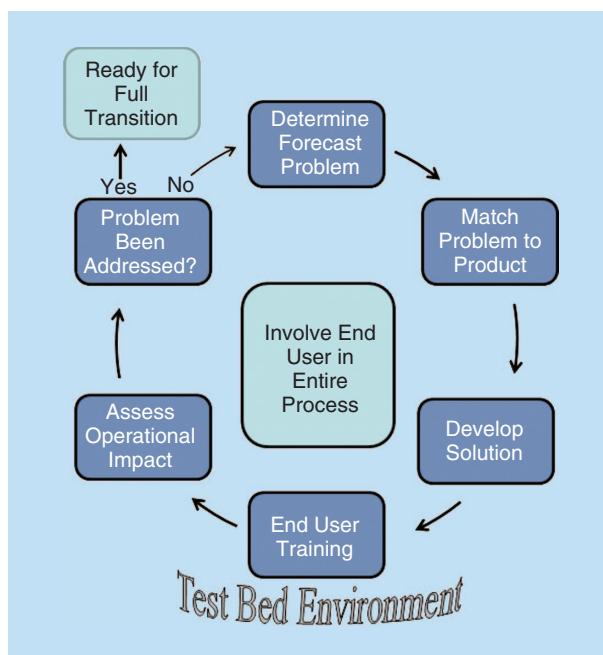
Ready for Full Transition

Yes

No

Determine Forecast Problem

Match Problem to Product

Develop Solution

End User Training

Assess Operational Impact

Problem Been Addressed?

Involve End User in Entire Process

Test Bed Environment